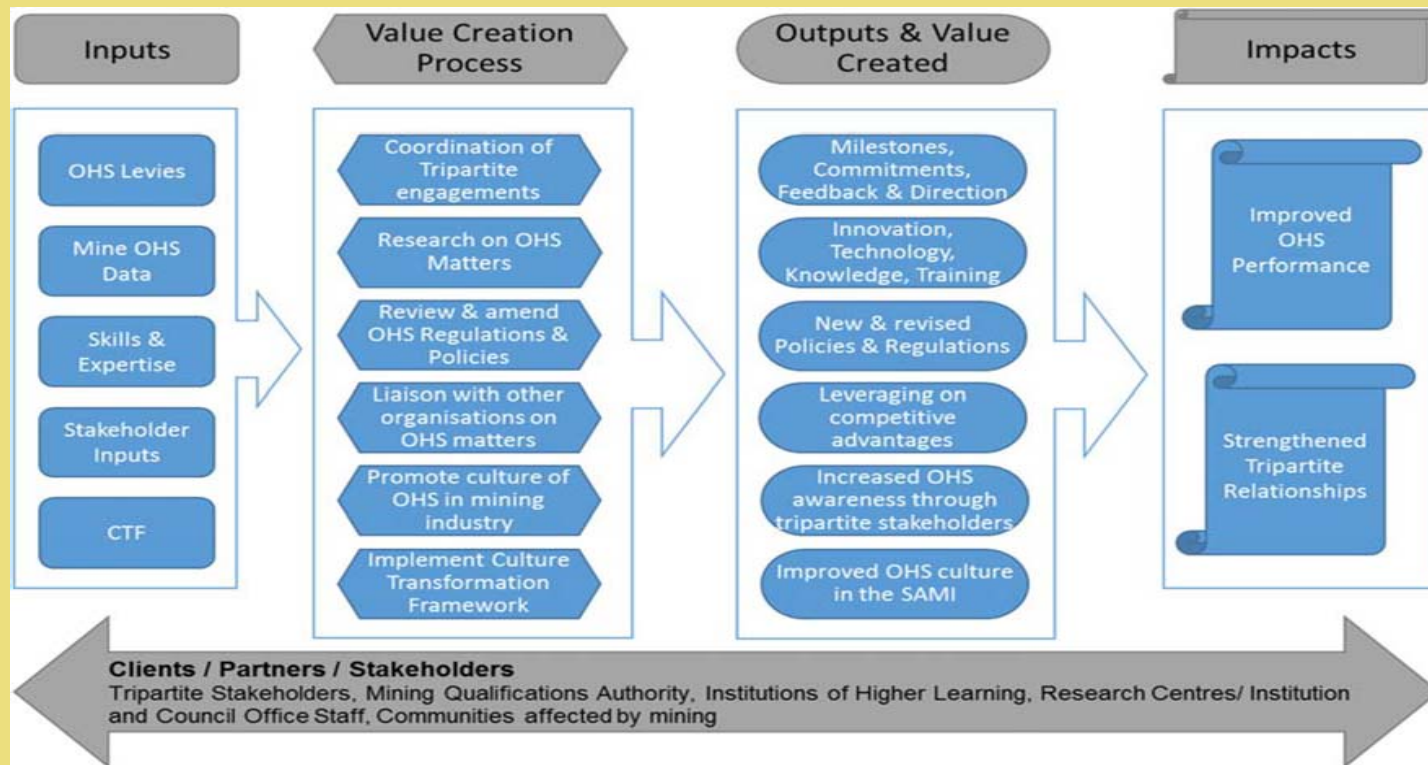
Inputs

Value Creation Process

Outputs & Value Created

Impacts

OHS Levies

Mine OHS Data

Skills & Expertise

Stakeholder Inputs

CTF

Coordination of Tripartite engagements

Research on OHS Matters

Review & amend OHS Regulations & Policies

Liaison with other organisations on OHS matters

Promote culture of OHS in mining industry

Implement Culture Transformation Framework

Milestones, Commitments, Feedback & Direction

Innovation, Technology, Knowledge, Training

New & revised Policies & Regulations

Leveraging on competitive advantages

Increased OHS awareness through tripartite stakeholders

Improved OHS culture in the SAMI

Improved OHS Performance

Strengthened Tripartite Relationships

Clients / Partners / Stakeholders
Tripartite Stakeholders, Mining Qualifications Authority, Institutions of Higher Learning, Research Centres/ Institution and Council Office Staff, Communities affected by mining